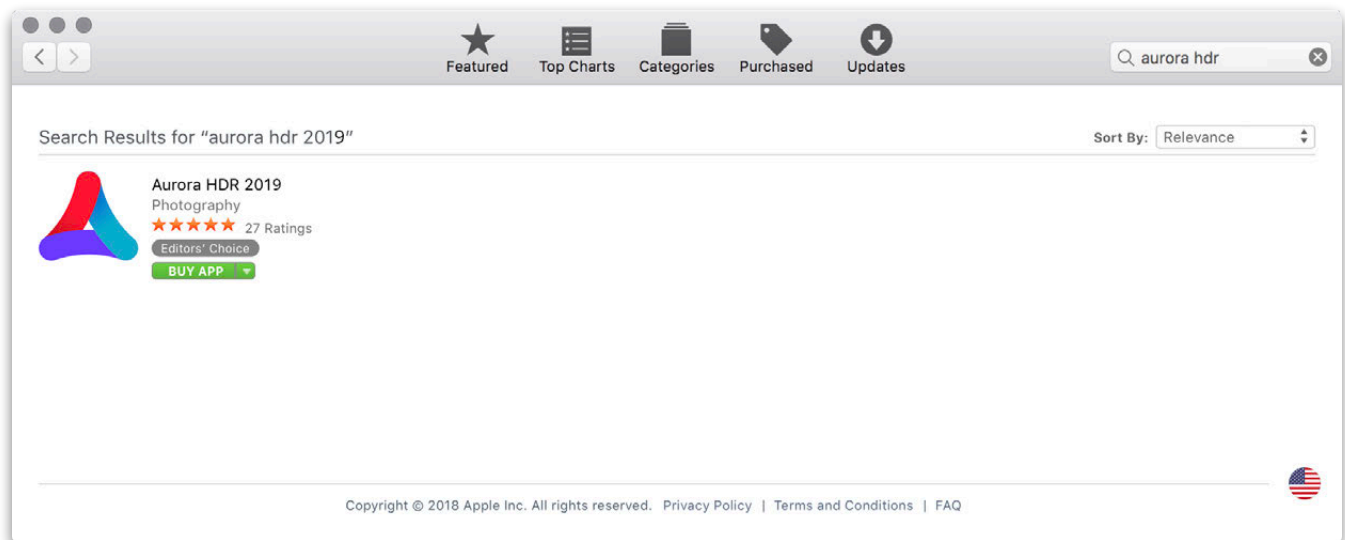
Featured Top Charts Categories Purchased Updates

aurora hdr

Search Results for “aurora hdr 2019”

Sort By: Relevance

Aurora HDR 2019
Photography
★★★★★ 27 Ratings
Editors' Choice
BUY APP

Copyright © 2018 Apple Inc. All rights reserved. Privacy Policy | Terms and Conditions | FAQ